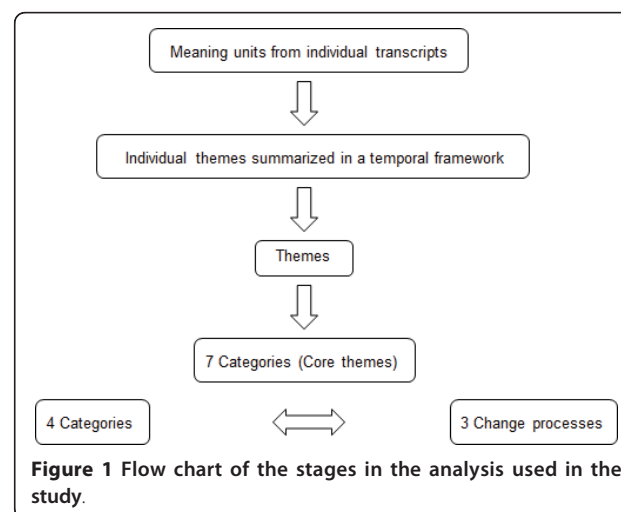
Meaning units from individual transcripts

Individual themes summarized in a temporal framework

Themes

7 Categories (Core themes)

4 Categories

3 Change processes

**Figure 1 Flow chart of the stages in the analysis used in the study**.